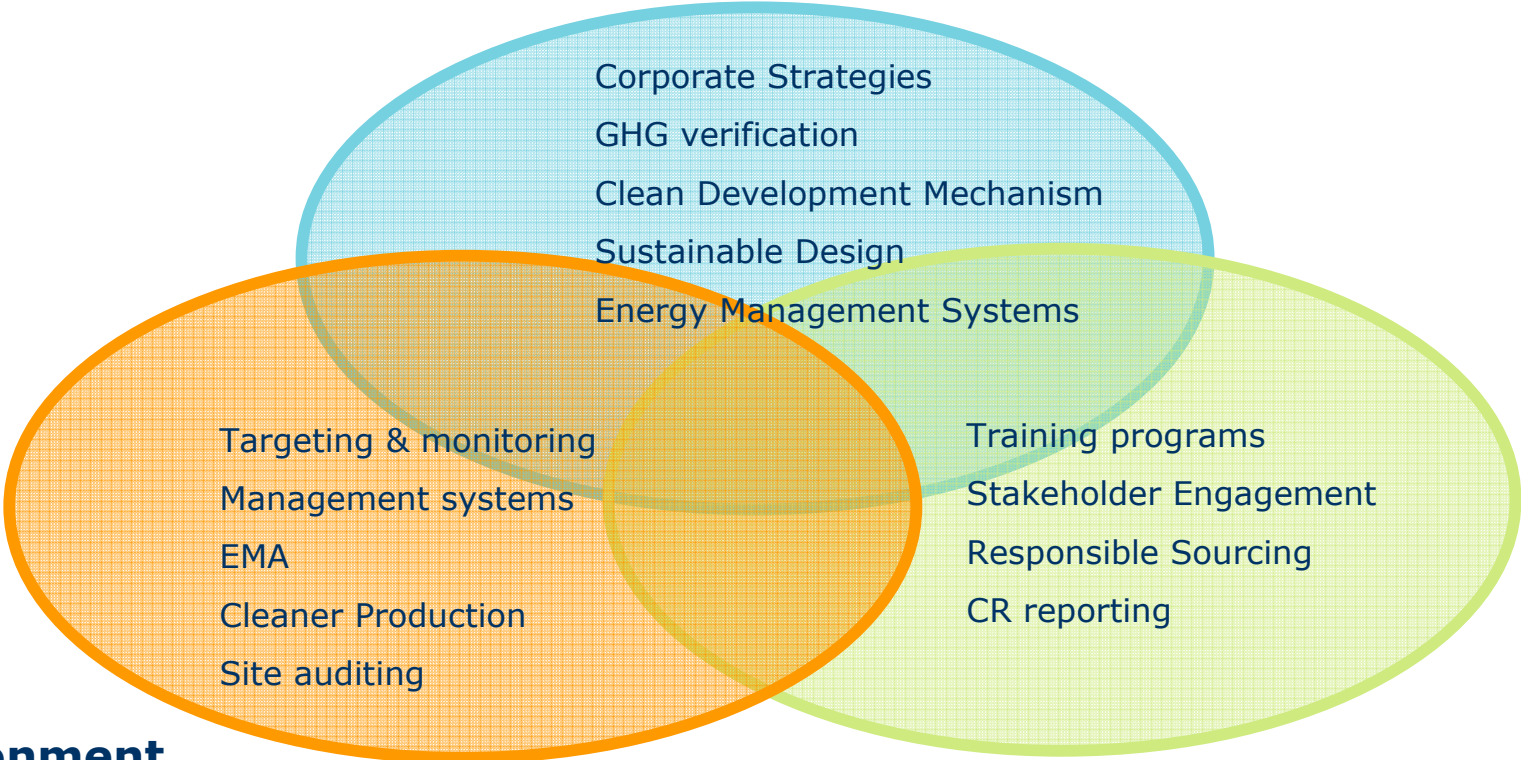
Corporate Strategies
GHG verification
Clean Development Mechanism
Sustainable Design
Energy Management Systems

Targeting & monitoring
Management systems
EMA
Cleaner Production
Site auditing

Training programs
Stakeholder Engagement
Responsible Sourcing
CR reporting

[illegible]onment